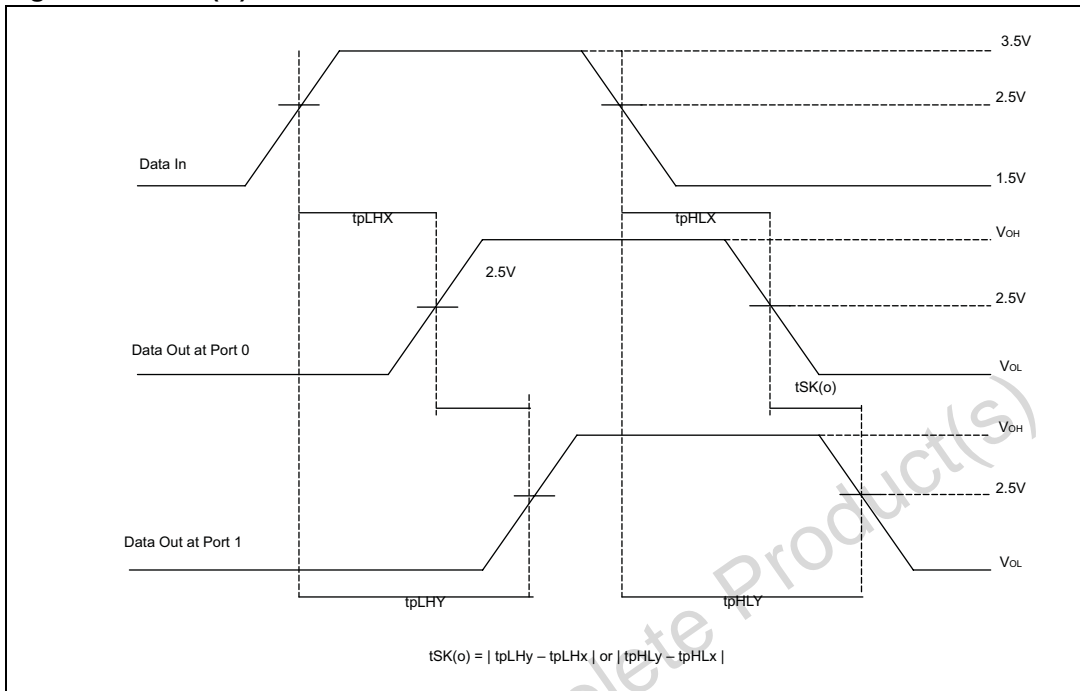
3.5V

2.5V

Data In

1.5V

tpLHX

tpHLX

$V_{OH}$

2.5V

2.5V

Data Out at Port 0

$V_{OL}$

tSK(o)

$V_{OH}$

2.5V

Data Out at Port 1

$V_{OL}$

tpLHY

tpHLY

tSK(o) = | tpLHy – tpLHx | or | tpHLy – tpHLx |

Product(s)